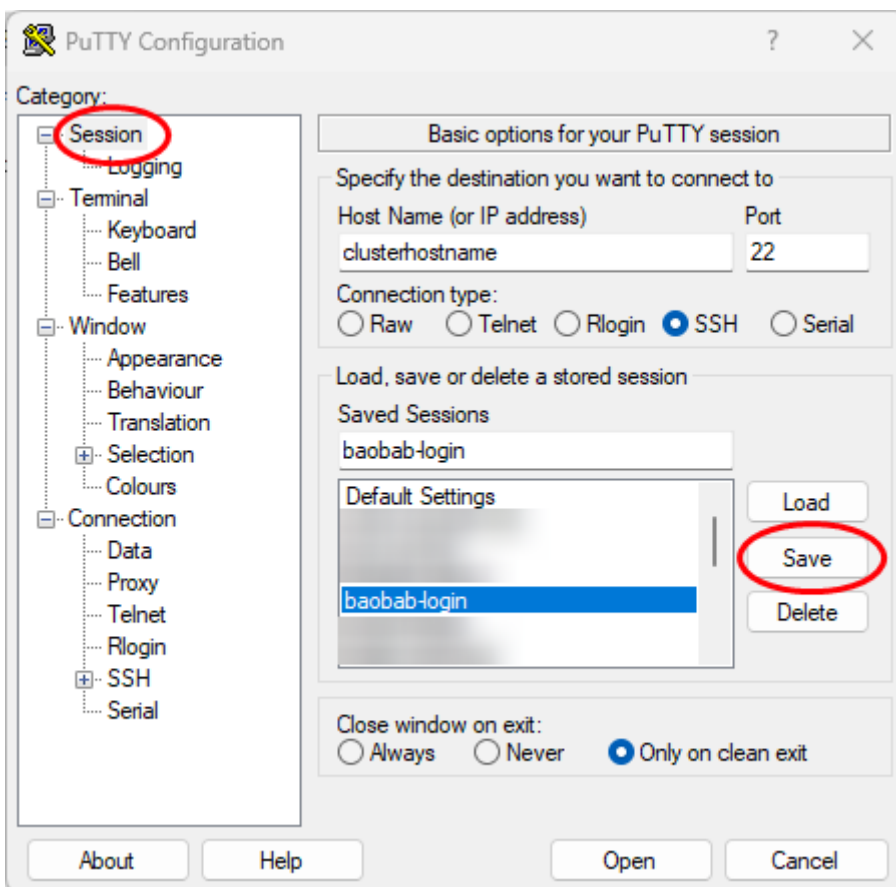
PuTTY Configuration
?
X

Category:

Session
Logging
Terminal
Keyboard
Bell
Features
Window
Appearance
Behaviour
Translation
Selection
Colours
Connection
Data
Proxy
Telnet
Rlogin
SSH
Serial

Basic options for your PuTTY session

Specify the destination you want to connect to
Host Name (or IP address)
Port
clusterhostname
22

Connection type:
Raw Telnet Rlogin SSH Serial

Load, save or delete a stored session
Saved Sessions
baobab-login

Default Settings
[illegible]
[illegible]
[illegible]
baobab-login
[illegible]

Load
Save
Delete

Close window on exit:
Always Never Only on clean exit

About
Help
Open
Cancel